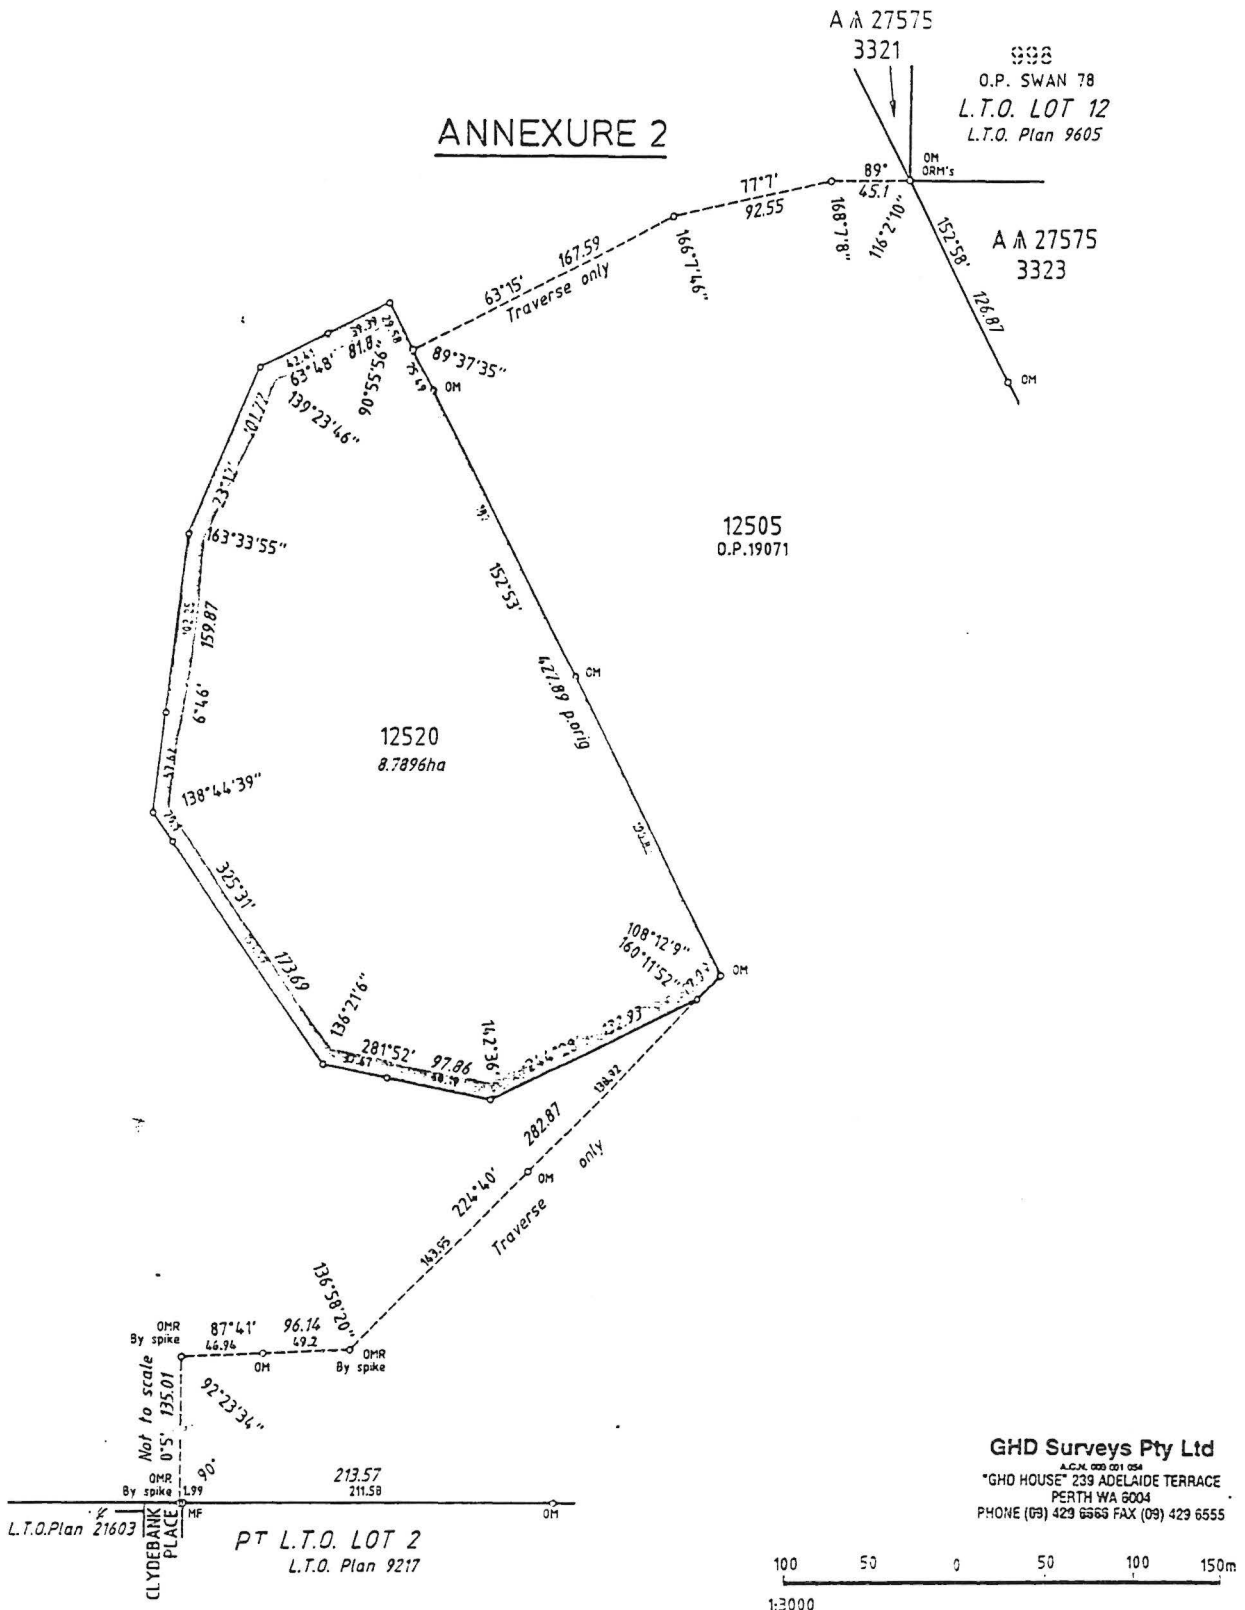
A ⩚ 27575
3321

998
O.P. SWAN 78
L.T.O. LOT 12
L.T.O. Plan 9605

ANNEXURE 2

OM
ORM's

89°
45.1

77°7'
92.55

168°7'8"

116°2'10"

152°58'

126.87

OM

A ⩚ 27575
3323

63°15'
167.59
Traverse only

166°7'46"

63°48'
81.8
90°55'56"
89°37'35"
OM
139°23'46"
23°12'
163°33'55"
159.87
6°46'
138°44'39"
325°31'
173.69
136°21'6"
281°52'
97.86
14°2'36"
108°12'9"
160°11'52"
232.93

12505
O.P.19071

152°53'

689.87 P.orig

OM

12520
8.7896ha

OM

282.87
224°40'
OM
Traverse only
143.55
136°58'20"

OMR
By spike
87°41'
46.94
96.14
49.2
OM
OMR
By spike

Not to scale
135.01
0°5'
92°23'34"
90°
OMR
By spike
1.99
MF
213.57
211.58
OM

L.T.O.Plan 21603

CLYDEBANK PLACE

PT L.T.O. LOT 2
L.T.O. Plan 9217

GHD Surveys Pty Ltd
A.C.N. 000 001 054
"GHD HOUSE" 239 ADELAIDE TERRACE
PERTH WA 6004
PHONE (09) 429 6565 FAX (09) 429 6555

100 50 0 50 100 150m
1:3000